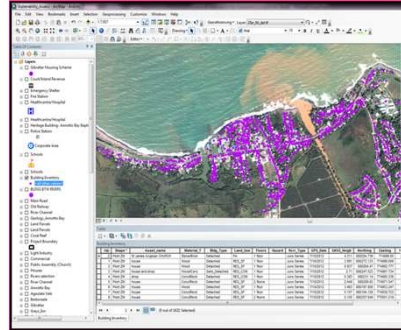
File Edit View Bookmarks Insert Selection Geoprocessing Customize Windows Help

Table Of Contents

Layers

Gibraltar Housing Scheme

Coral Island Reviews

Emergency Shelter

Fire Station

Healthcentre/Hospital

Healthcentre/Hospital

Heritage Building: Jennifer Bay Bapti

Police Station

Corporate Area

Schools

Schools

Building Inventory

Main Road

Old Railway

River Channel

Local Roads

Local Roads

Coral Reef

Project Boundary

Light Industry

Commercial

Flood

Houses

Tables

Building Inventory

Table

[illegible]